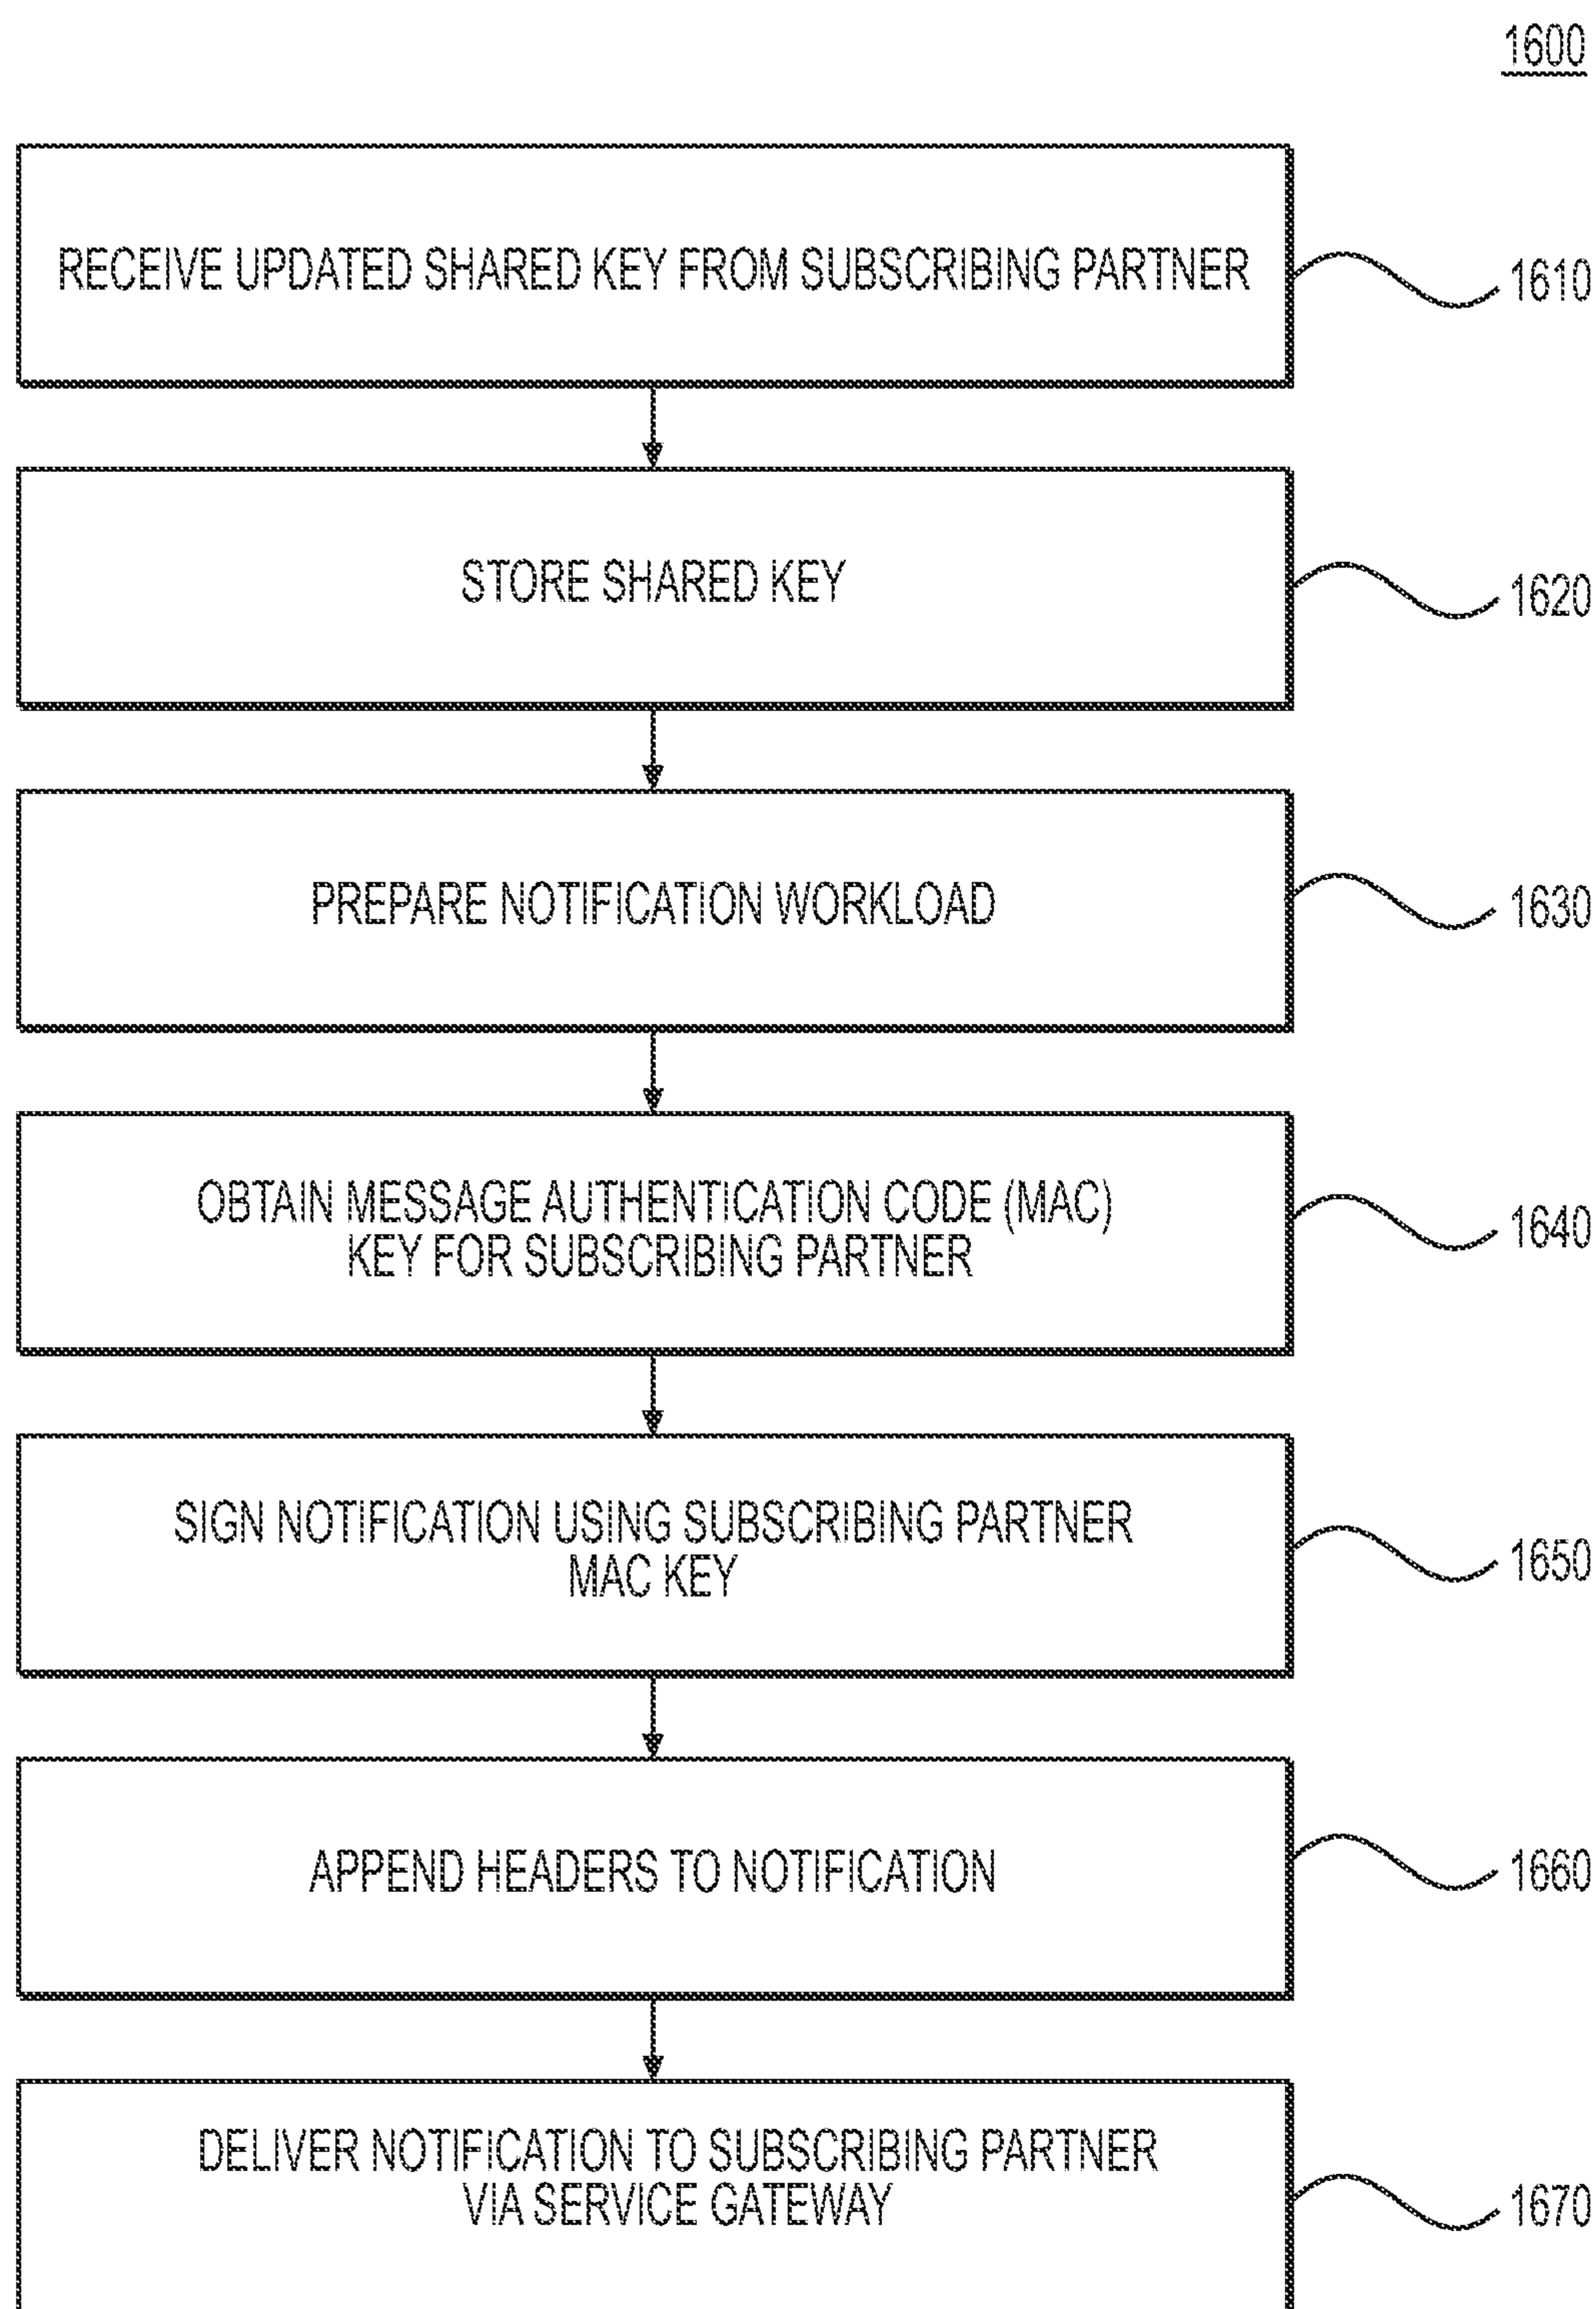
1600

RECEIVE UPDATED SHARED KEY FROM SUBSCRIBING PARTNER

1610

STORE SHARED KEY

1620

PREPARE NOTIFICATION WORKLOAD

1630

OBTAIN MESSAGE AUTHENTICATION CODE (MAC) KEY FOR SUBSCRIBING PARTNER

1640

SIGN NOTIFICATION USING SUBSCRIBING PARTNER MAC KEY

1650

APPEND HEADERS TO NOTIFICATION

1660

DELIVER NOTIFICATION TO SUBSCRIBING PARTNER VIA SERVICE GATEWAY

1670